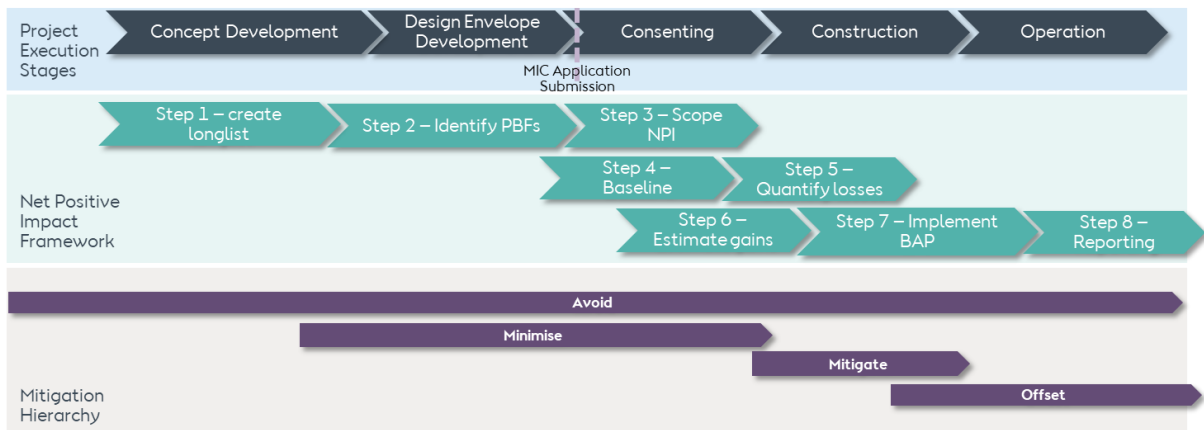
Project Execution Stages

Concept Development

Design Envelope Development

Consenting

Construction

Operation

MIC Application Submission

Step 1 – create longlist

Step 2 – Identify PBFs

Step 3 – Scope NPI

Step 4 – Baseline

Step 5 – Quantify losses

Net Positive Impact Framework

Step 6 – Estimate gains

Step 7 – Implement BAP

Step 8 – Reporting

Avoid

Minimise

Mitigate

Mitigation Hierarchy

Offset